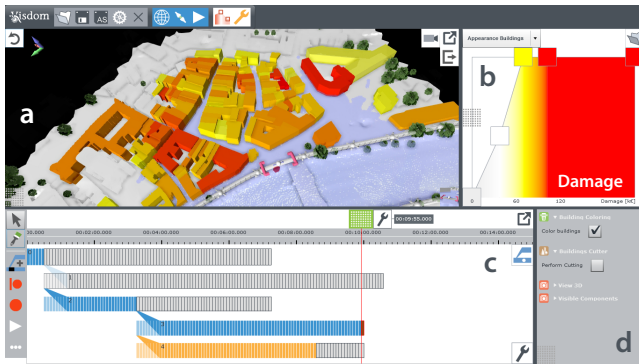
Visdom

AS

a

Appearance Buildings

b

Damage

0

60

120

Damage [k€]

c

00:09:55.000

00.000

00:02:00.000

00:04:00.000

00:06:00.000

00:08:00.000

00:10:00.000

00:12:00.000

00:14:00.000

Building Colorine

Color buildings

Buildings Cutter

Perform Cutting

View 3D

Visible Components

d